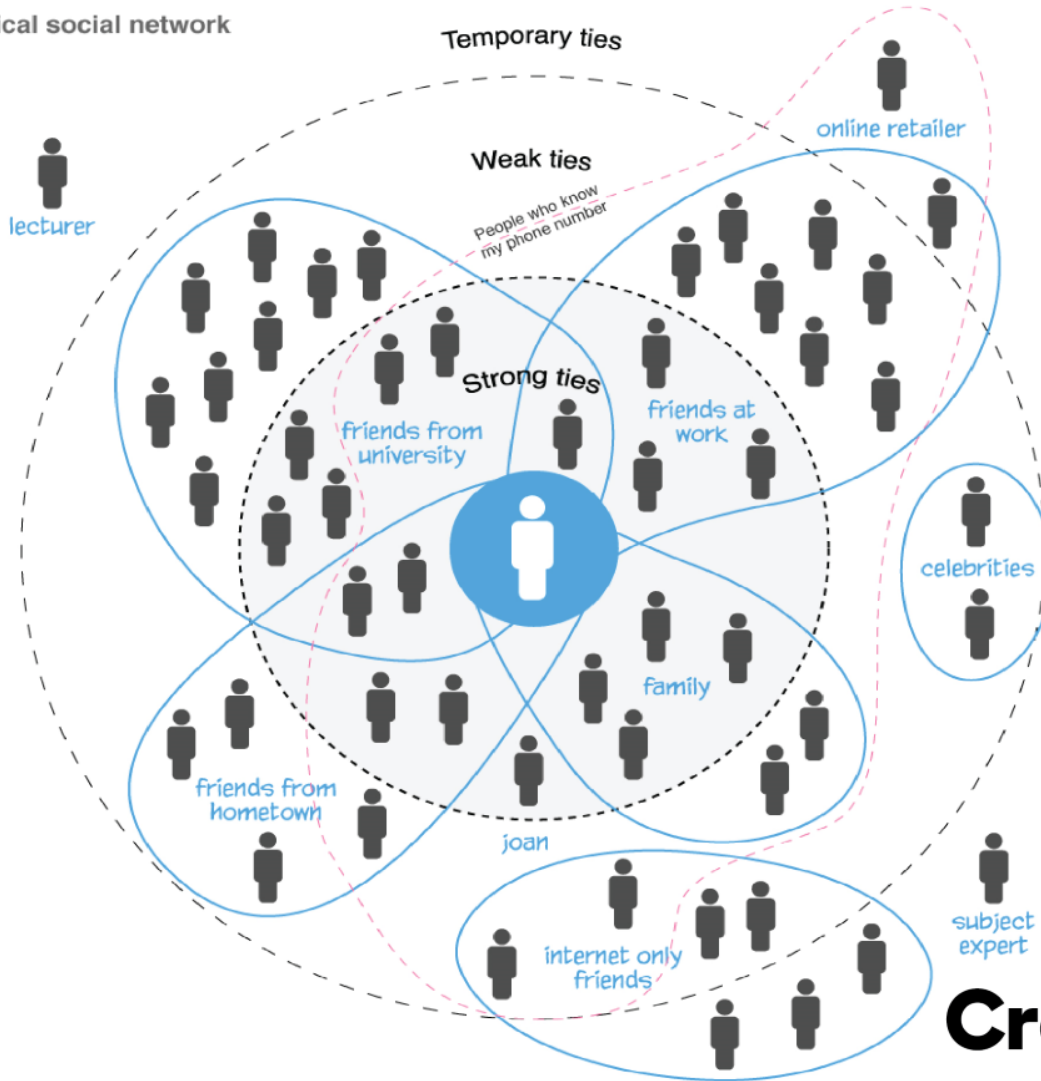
ical social network

Temporary ties

online retailer

lecturer

Weak ties

People who know my phone number

Strong ties

friends from university

friends at work

celebrities

family

friends from hometown

joan

subject expert

internet only friends

Cr